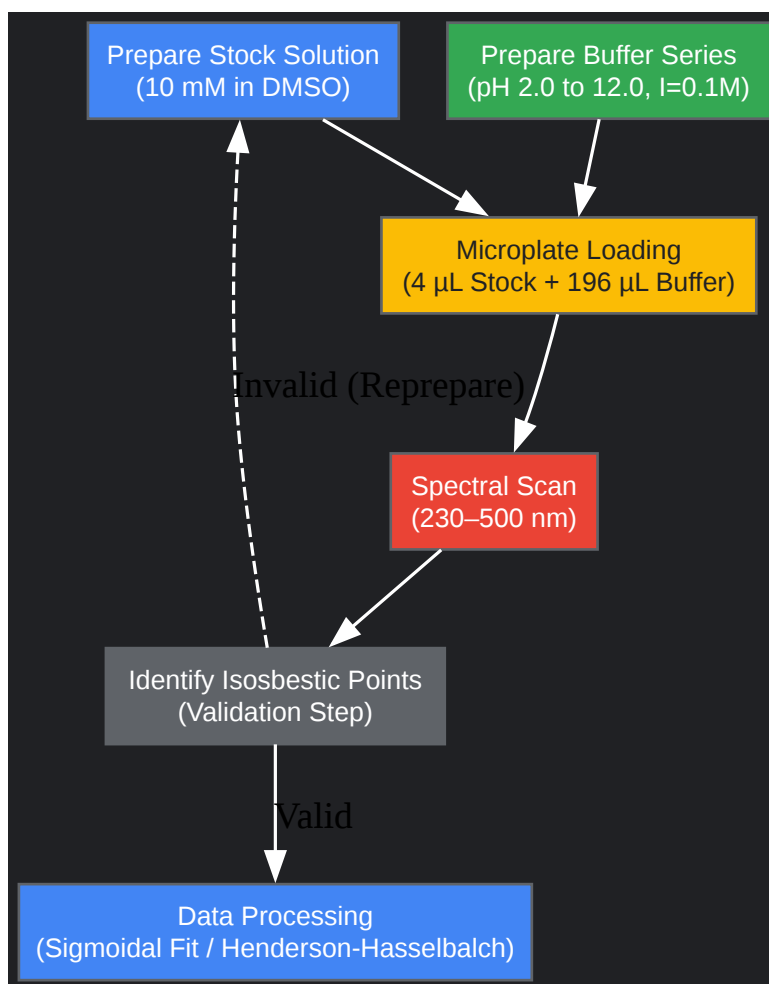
Prepare Stock Solution
(10 mM in DMSO)

Prepare Buffer Series
(pH 2.0 to 12.0, I=0.1M)

Microplate Loading
(4 µL Stock + 196 µL Buffer)

Invalid (Reprepare)

Spectral Scan
(230–500 nm)

Identify Isosbestic Points
(Validation Step)

Valid

Data Processing
(Sigmoidal Fit / Henderson-Hasselbalch)